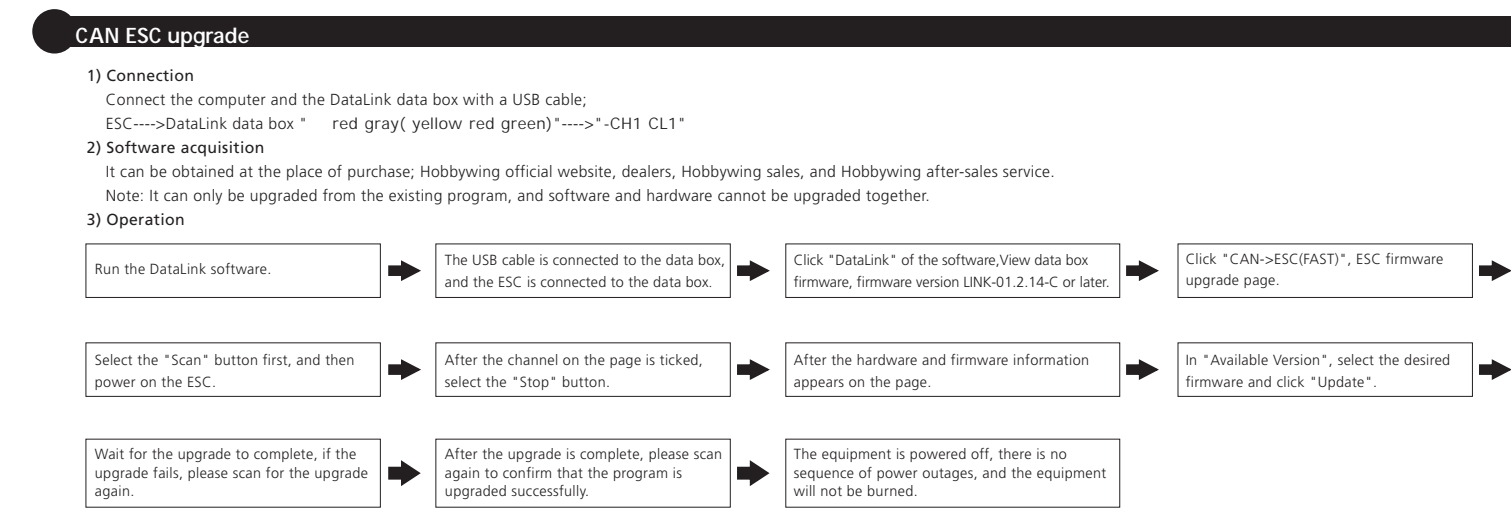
CAN ESC upgrade

1) Connection

Connect the computer and the DataLink data box with a USB cable;

ESC---->DataLink data box " red gray( yellow red green)"---->"-CH1 CL1"

2) Software acquisition

It can be obtained at the place of purchase; Hobbywing official website, dealers, Hobbywing sales, and Hobbywing after-sales service.

Note: It can only be upgraded from the existing program, and software and hardware cannot be upgraded together.

3) Operation

Run the DataLink software.

The USB cable is connected to the data box, and the ESC is connected to the data box.

Click "DataLink" of the software,View data box firmware, firmware version LINK-01.2.14-C or later.

Click "CAN->ESC(FAST)", ESC firmware upgrade page.

Select the "Scan" button first, and then power on the ESC.

After the channel on the page is ticked, select the "Stop" button.

After the hardware and firmware information appears on the page.

In "Available Version", select the desired firmware and click "Update".

Wait for the upgrade to complete, if the upgrade fails, please scan for the upgrade again.

After the upgrade is complete, please scan again to confirm that the program is upgraded successfully.

The equipment is powered off, there is no sequence of power outages, and the equipment will not be burned.